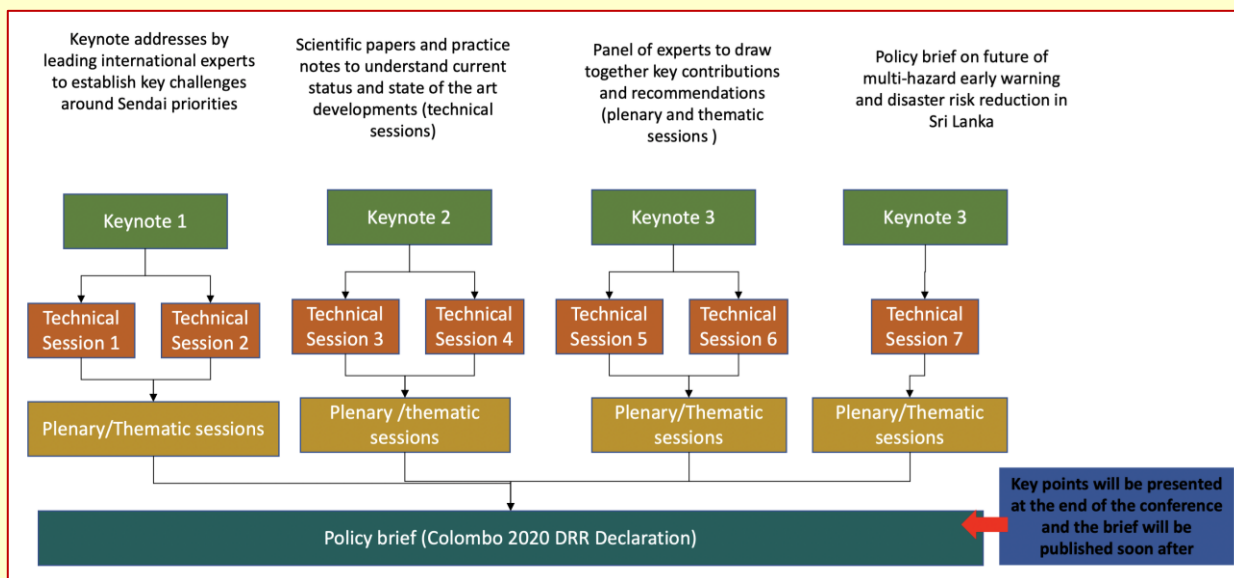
Keynote addresses by leading international experts to establish key challenges around Sendai priorities

Scientific papers and practice notes to understand current status and state of the art developments (technical sessions)

Panel of experts to draw together key contributions and recommendations (plenary and thematic sessions )

Policy brief on future of multi-hazard early warning and disaster risk reduction in Sri Lanka

Keynote 1

Technical Session 1

Technical Session 2

Plenary/Thematic sessions

Keynote 2

Technical Session 3

Technical Session 4

Plenary /thematic sessions

Keynote 3

Technical Session 5

Technical Session 6

Plenary/Thematic sessions

Keynote 3

Technical Session 7

Plenary/Thematic sessions

Policy brief (Colombo 2020 DRR Declaration)

Key points will be presented at the end of the conference and the brief will be published soon after